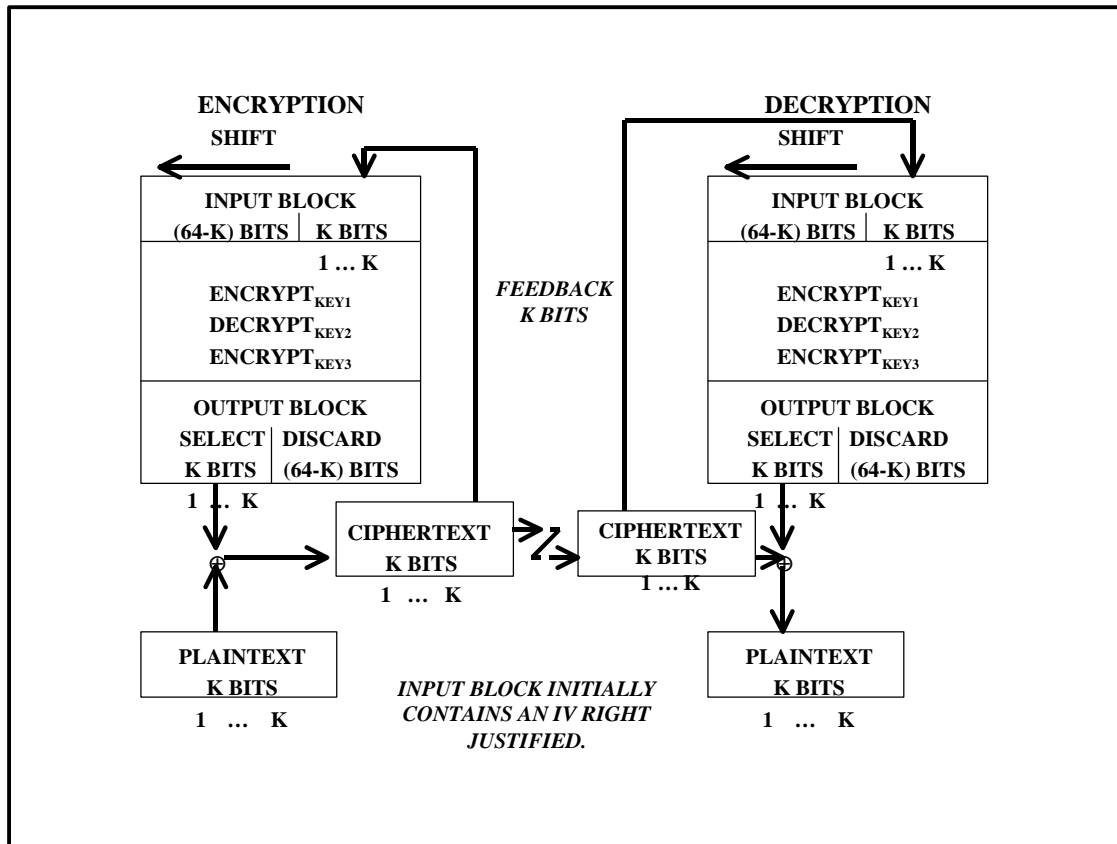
ENCRYPTION

SHIFT

INPUT BLOCK

(64-K) BITS | K BITS

1 … K

ENCRYPT$_{KEY1}$

DECRYPT$_{KEY2}$

ENCRYPT$_{KEY3}$

OUTPUT BLOCK

SELECT K BITS | DISCARD (64-K) BITS

1 … K

CIPHERTEXT K BITS

1 … K

PLAINTEXT K BITS

1 … K

FEEDBACK K BITS

DECRYPTION

SHIFT

INPUT BLOCK

(64-K) BITS | K BITS

1 … K

ENCRYPT$_{KEY1}$

DECRYPT$_{KEY2}$

ENCRYPT$_{KEY3}$

OUTPUT BLOCK

SELECT K BITS | DISCARD (64-K) BITS

1 … K

CIPHERTEXT K BITS

1 … K

PLAINTEXT K BITS

1 … K

INPUT BLOCK INITIALLY CONTAINS AN IV RIGHT JUSTIFIED.